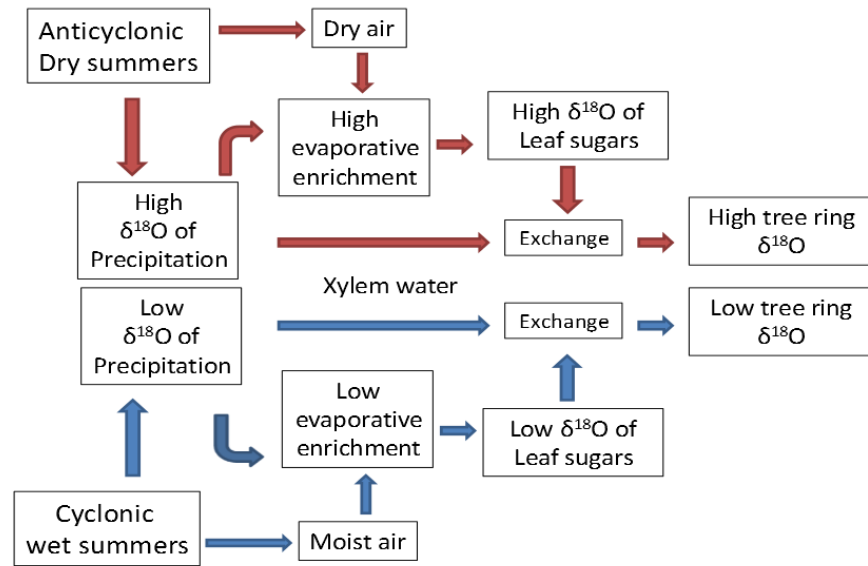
Anticyclonic Dry summers

Dry air

High evaporative enrichment

High $\delta^{18}$O of Leaf sugars

High $\delta^{18}$O of Precipitation

Exchange

High tree ring $\delta^{18}$O

Xylem water

Low $\delta^{18}$O of Precipitation

Exchange

Low tree ring $\delta^{18}$O

Low evaporative enrichment

Low $\delta^{18}$O of Leaf sugars

Cyclonic wet summers

Moist air